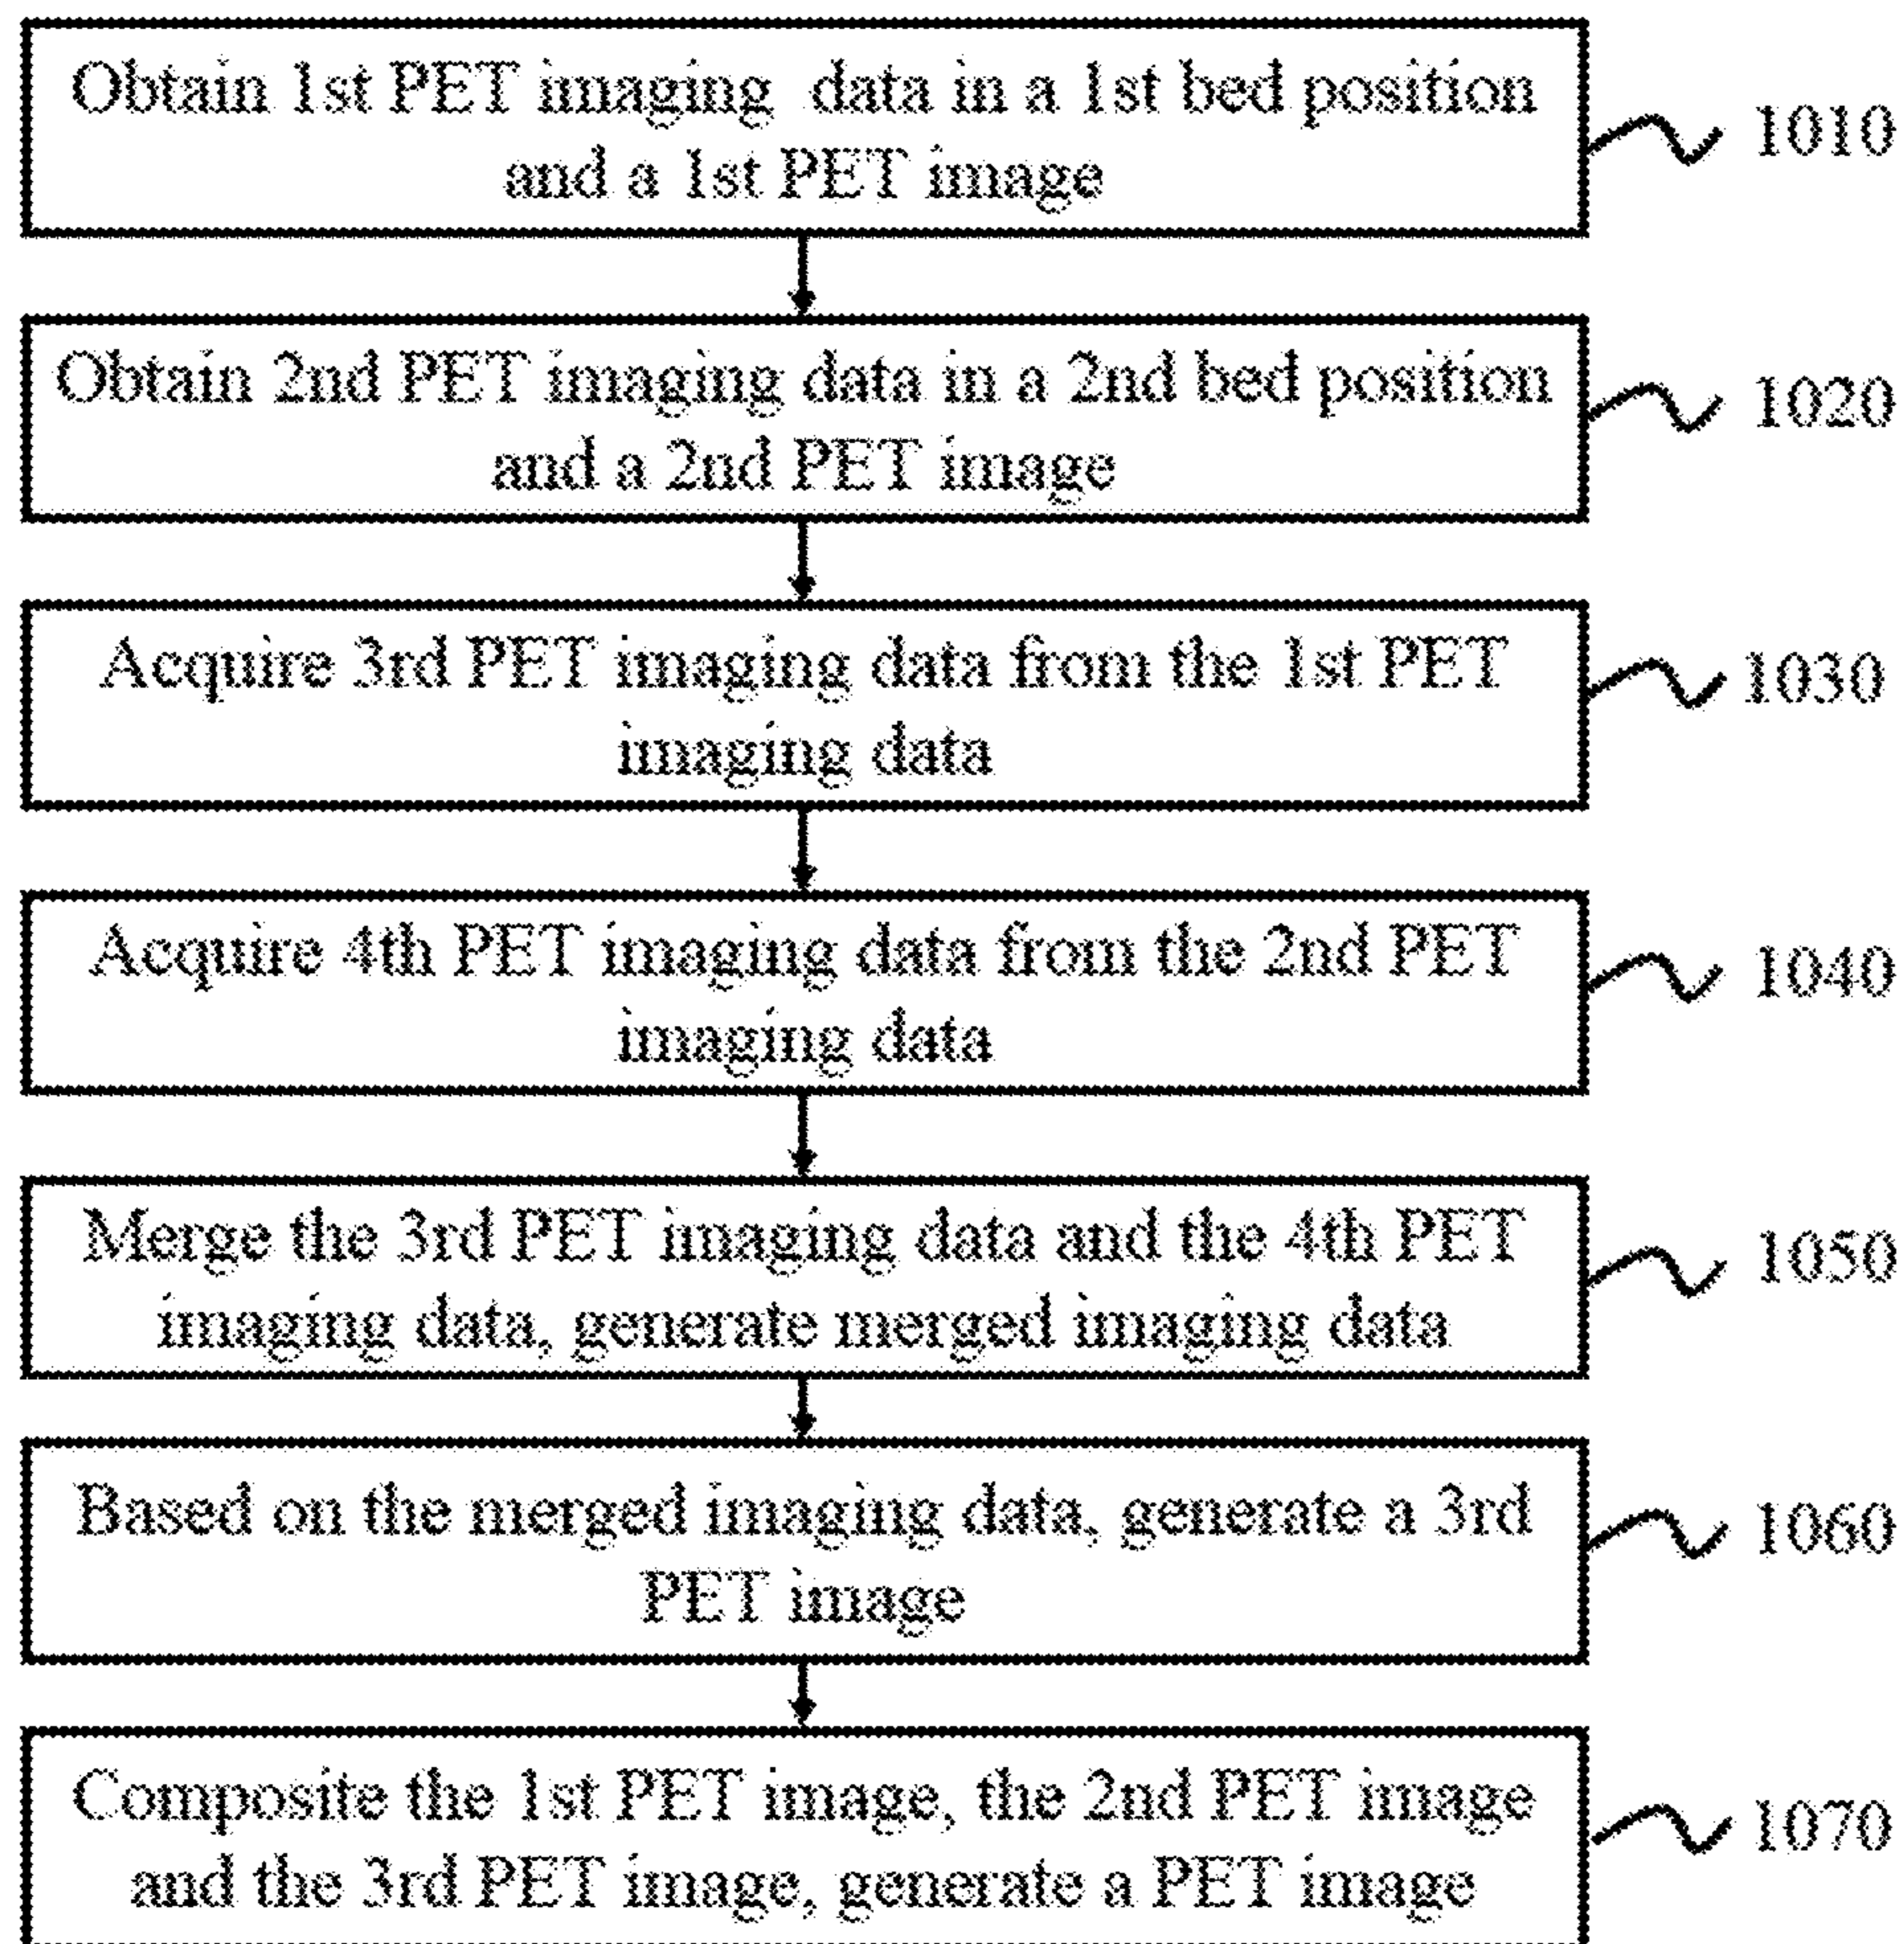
Obtain 1st PET imaging data in a 1st bed position and a 1st PET image

1010

Obtain 2nd PET imaging data in a 2nd bed position and a 2nd PET image

1020

Acquire 3rd PET imaging data from the 1st PET imaging data

1030

Acquire 4th PET imaging data from the 2nd PET imaging data

1040

Merge the 3rd PET imaging data and the 4th PET imaging data, generate merged imaging data

1050

Based on the merged imaging data, generate a 3rd PET image

1060

Composite the 1st PET image, the 2nd PET image and the 3rd PET image, generate a PET image

1070